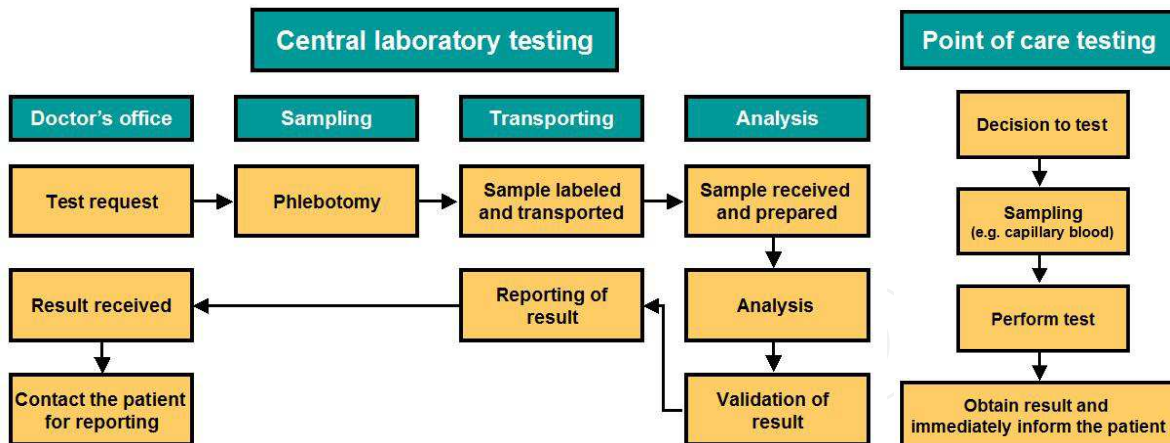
Central laboratory testing

Doctor's office

Sampling

Transporting

Analysis

Test request

Phlebotomy

Sample labeled and transported

Sample received and prepared

Analysis

Validation of result

Reporting of result

Result received

Contact the patient for reporting

Point of care testing

Decision to test

Sampling (e.g. capillary blood)

Perform test

Obtain result and immediately inform the patient